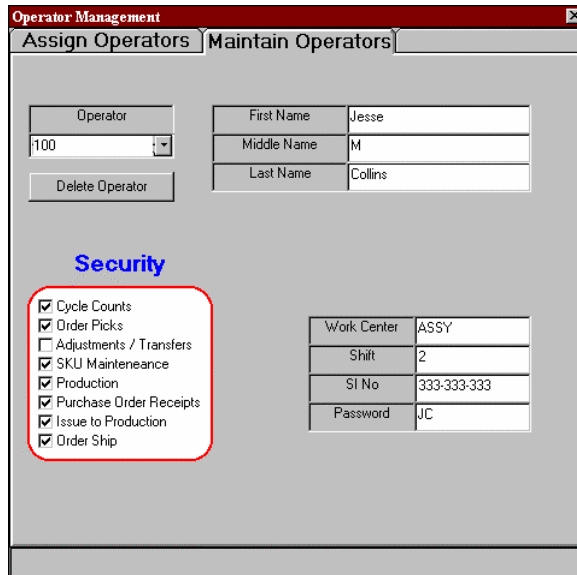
Operator Management

Assign Operators | Maintain Operators

Operator
100

Delete Operator

| First Name | Jesse |
|---|---|
| Middle Name | M |
| Last Name | Collins |

Security

☑ Cycle Counts
☑ Order Picks
☐ Adjustments / Transfers
☑ SKU Mainteneance
☑ Production
☑ Purchase Order Receipts
☑ Issue to Production
☑ Order Ship

| Work Center | ASSY |
|---|---|
| Shift | 2 |
| SI No | 333-333-333 |
| Password | JC |